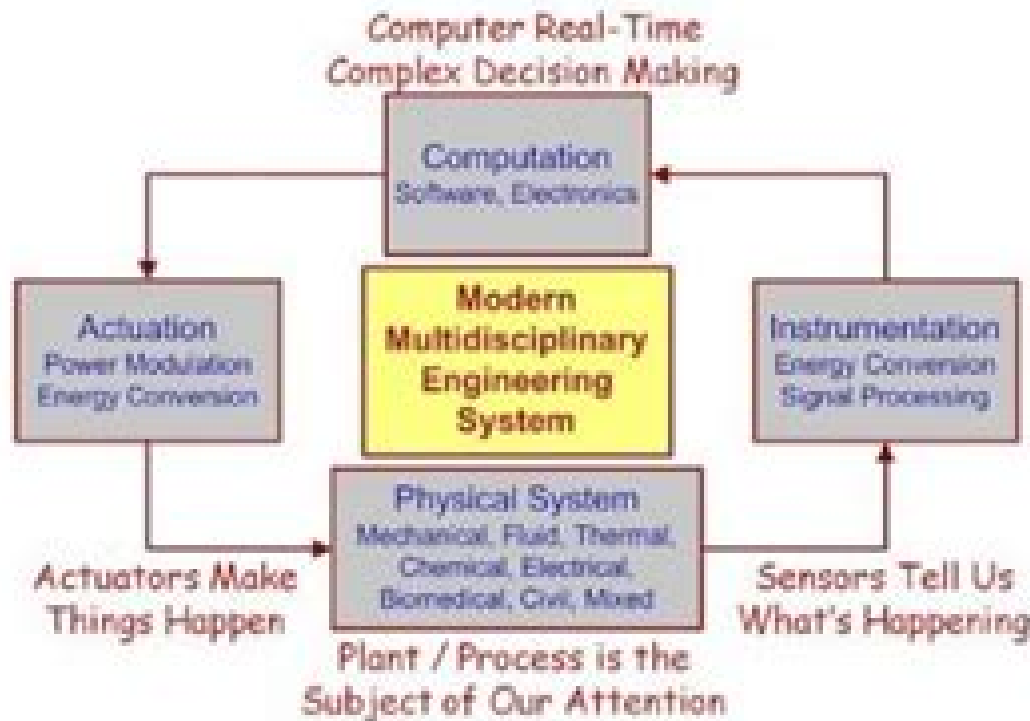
Computer Real-Time
Complex Decision Making

Computation
Software, Electronics

Actuation
Power Modulation
Energy Conversion

Modern
Multidisciplinary
Engineering
System

Instrumentation
Energy Conversion
Signal Processing

Physical System
Mechanical, Fluid, Thermal,
Chemical, Electrical,
Biomedical, Civil, Mixed

Actuators Make
Things Happen

Sensors Tell Us
What's Happening

Plant / Process is the
Subject of Our Attention